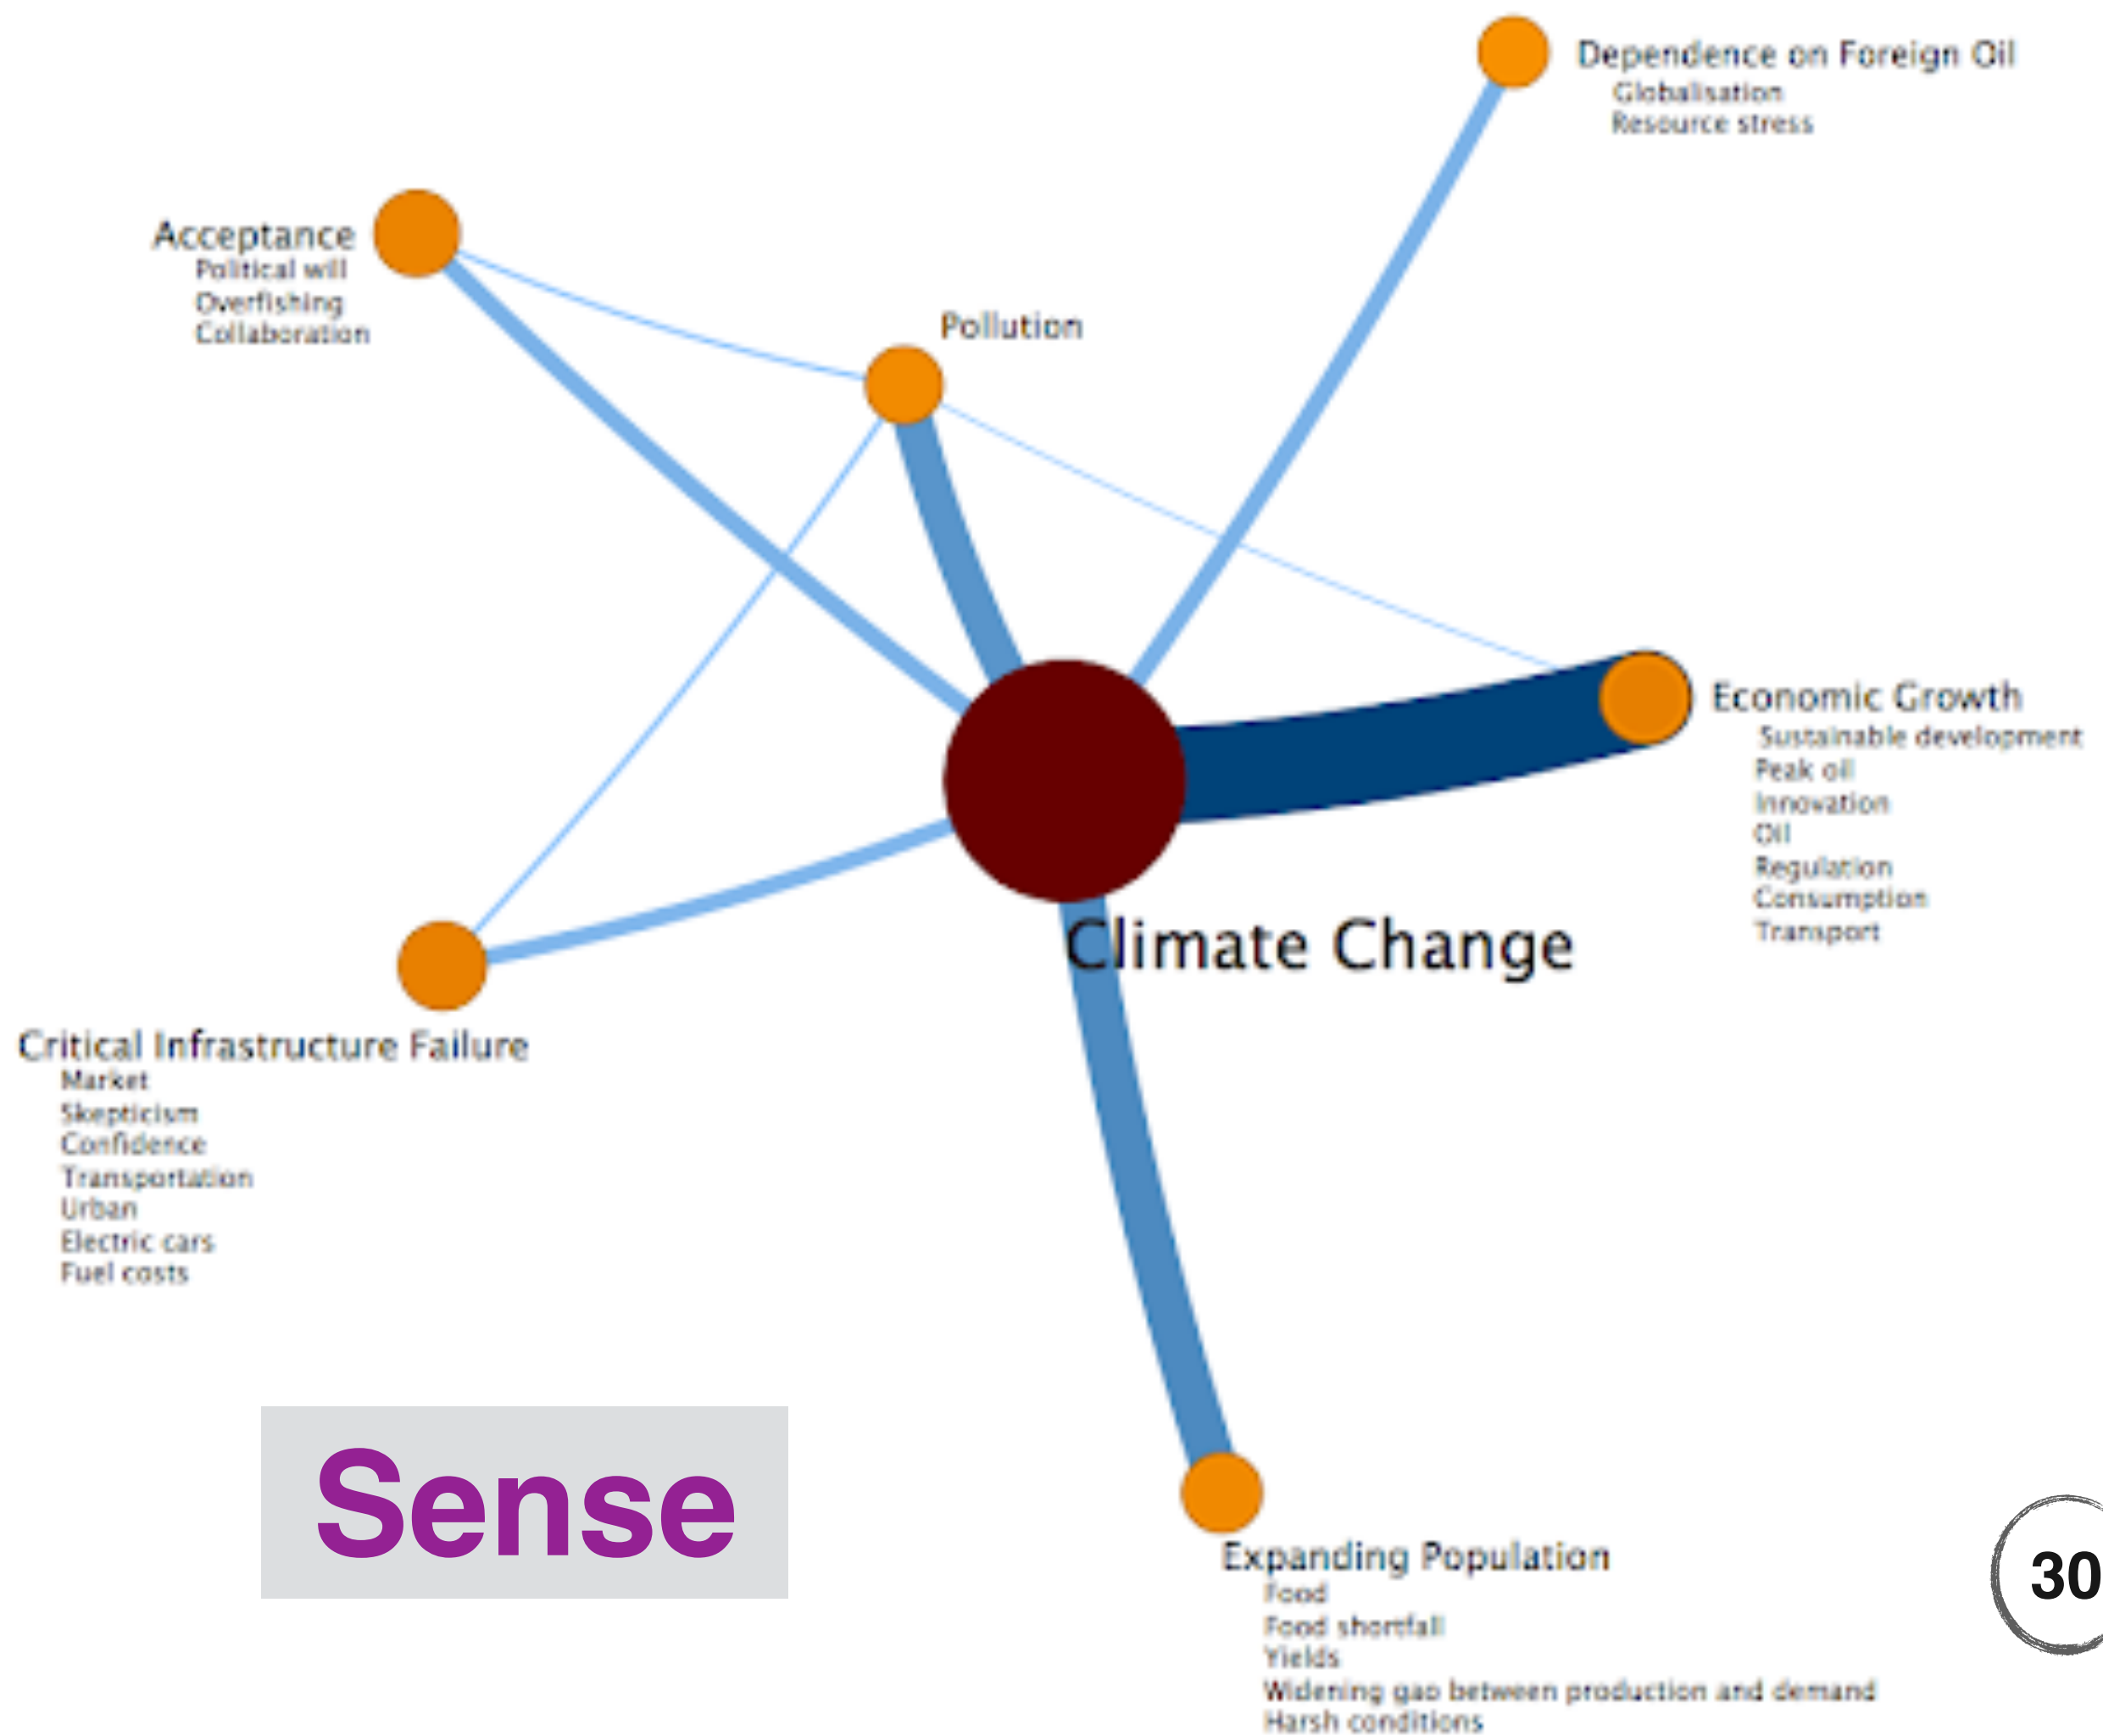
Dependence on Foreign Oil
Globalisation
Resource stress

Acceptance
Political will
Overfishing
Collaboration

Pollution

Economic Growth
Sustainable development
Peak oil
Innovation
Oil
Regulation
Consumption
Transport

Climate Change

Critical Infrastructure Failure
Market
Skepticism
Confidence
Transportation
Urban
Electric cars
Fuel costs

Sense

Expanding Population
Food
Food shortfall
Yields
Widening gap between production and demand
Harsh conditions

30